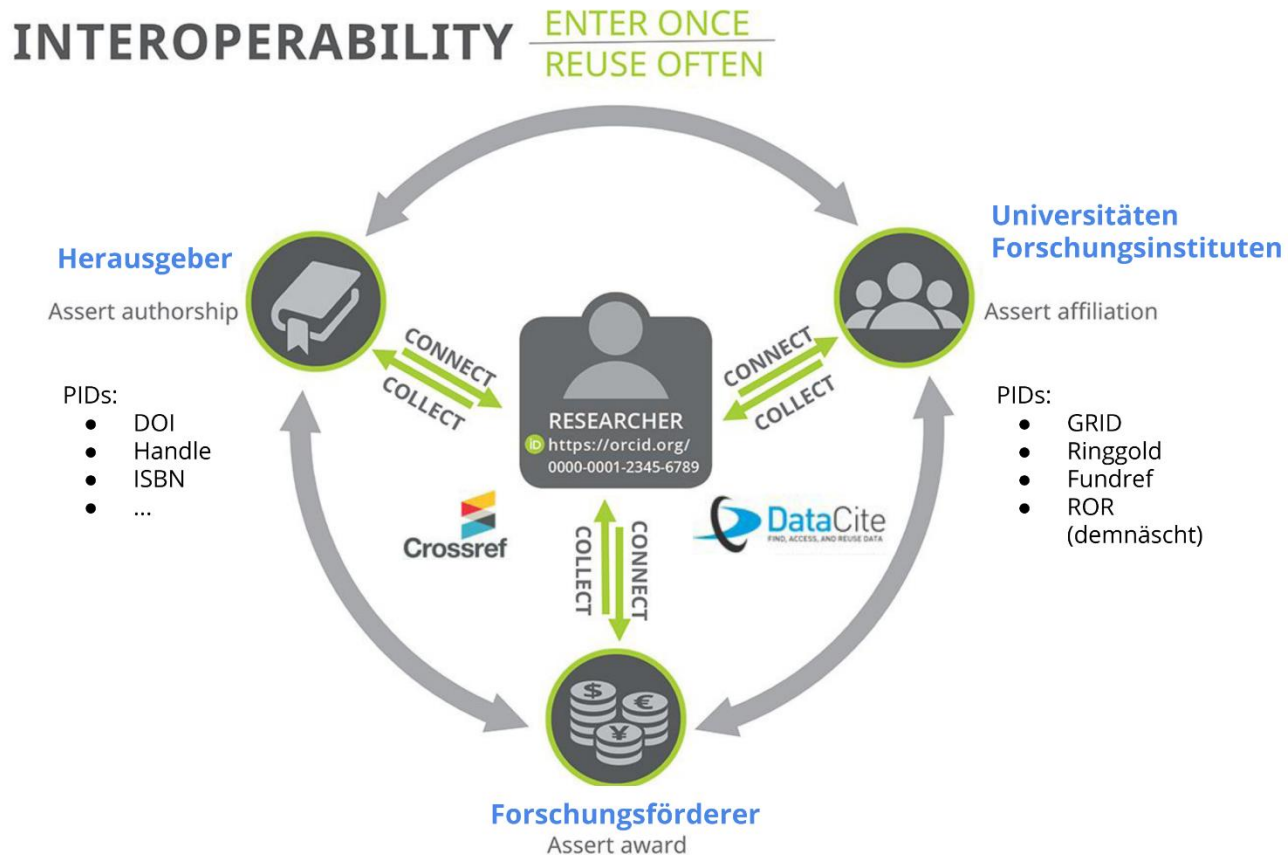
INTEROPERABILITY ENTER ONCE REUSE OFTEN

Herausgeber
Assert authorship

Universitäten Forschungsinstituten
Assert affiliation

PIDs:
- DOI
- Handle
- ISBN
- ...

CONNECT
COLLECT

RESEARCHER
iD https://orcid.org/ 0000-0001-2345-6789

CONNECT
COLLECT

PIDs:
- GRID
- Ringgold
- Fundref
- ROR (demnäscht)

Crossref

COLLECT
CONNECT

DataCite
FIND, ACCESS, AND REUSE DATA

Forschungsförderer
Assert award